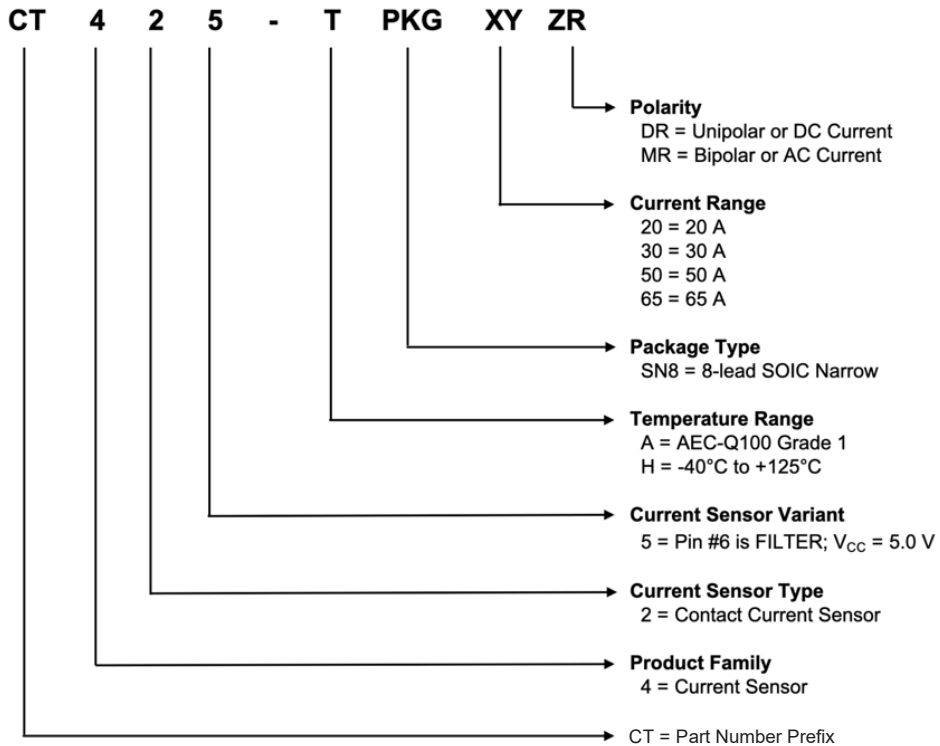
CT 4 2 5 - T PKG XY ZR

Polarity
DR = Unipolar or DC Current
MR = Bipolar or AC Current

Current Range
20 = 20 A
30 = 30 A
50 = 50 A
65 = 65 A

Package Type
SN8 = 8-lead SOIC Narrow

Temperature Range
A = AEC-Q100 Grade 1
H = -40°C to +125°C

Current Sensor Variant
5 = Pin #6 is FILTER; $V_{CC}$ = 5.0 V

Current Sensor Type
2 = Contact Current Sensor

Product Family
4 = Current Sensor

CT = Part Number Prefix